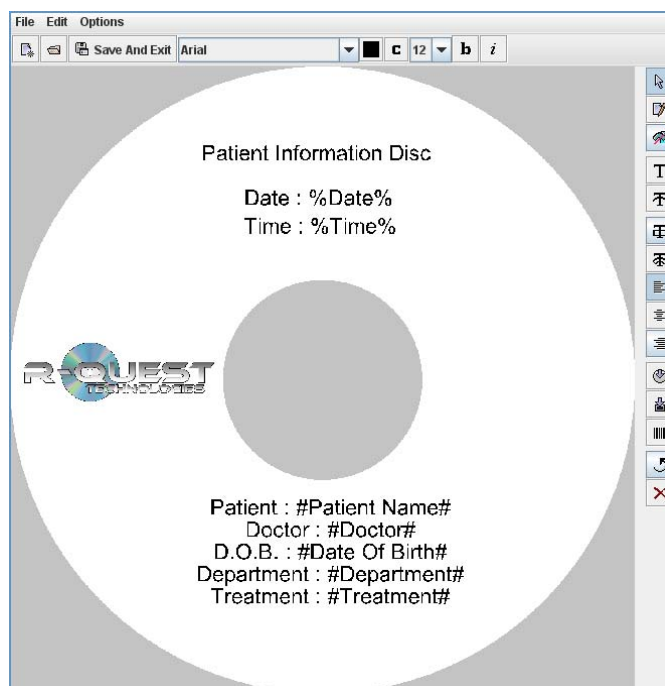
File Edit Options

Save And Exit Arial c 12 b i

Patient Information Disc

Date : %Date%
Time : %Time%

R-QUEST TECHNOLOGIES

Patient : #Patient Name#
Doctor : #Doctor#
D.O.B. : #Date Of Birth#
Department : #Department#
Treatment : #Treatment#